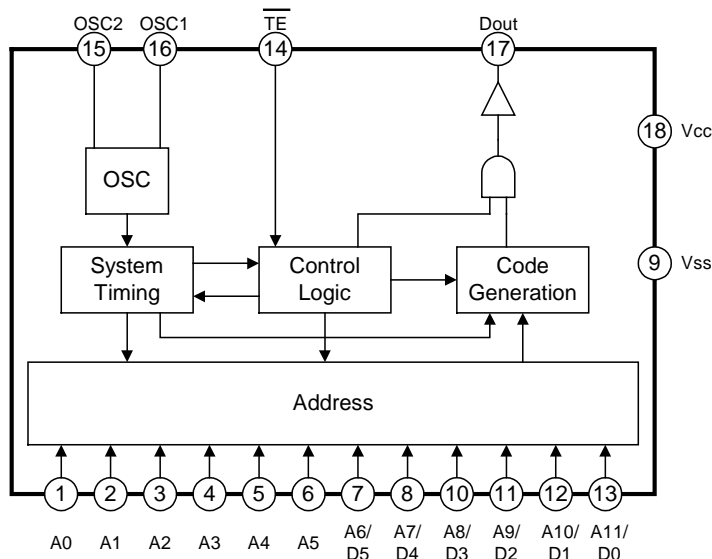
OSC2 OSC1 $\overline{TE}$ Dout

15 16 14 17

18 Vcc

OSC

System Timing

Control Logic

Code Generation

9 Vss

Address

1 2 3 4 5 6 7 8 10 11 12 13

A0 A1 A2 A3 A4 A5 A6/ D5 A7/ D4 A8/ D3 A9/ D2 A10/ D1 A11/ D0